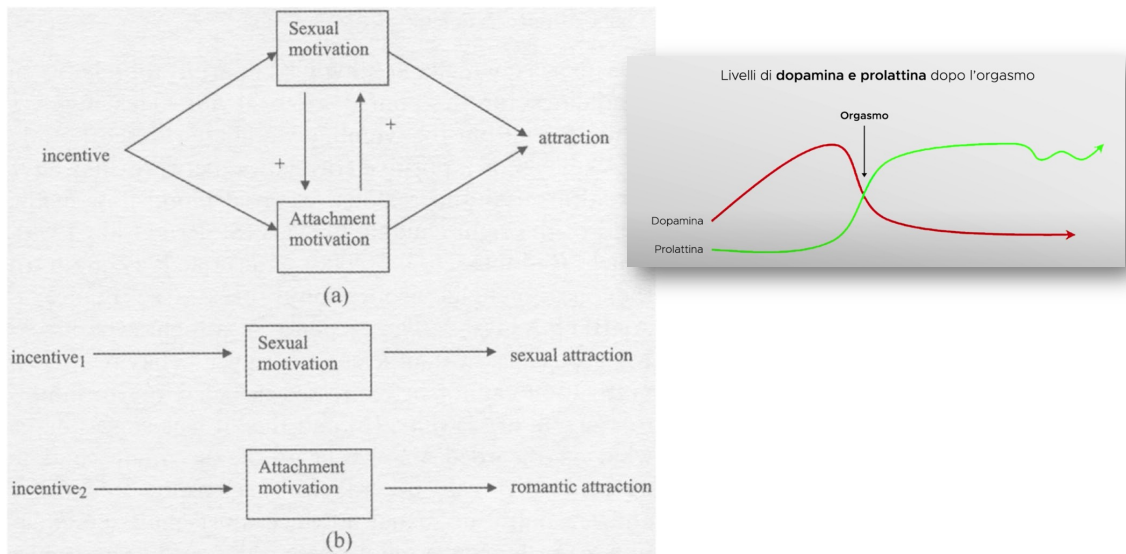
Sexual motivation

incentive

+

+

attraction

Attachment motivation

(a)

incentive$_1$

Sexual motivation

sexual attraction

incentive$_2$

Attachment motivation

romantic attraction

(b)

Livelli di **dopamina e prolattina** dopo l'orgasmo

Orgasmo

Dopamina

Prolattina